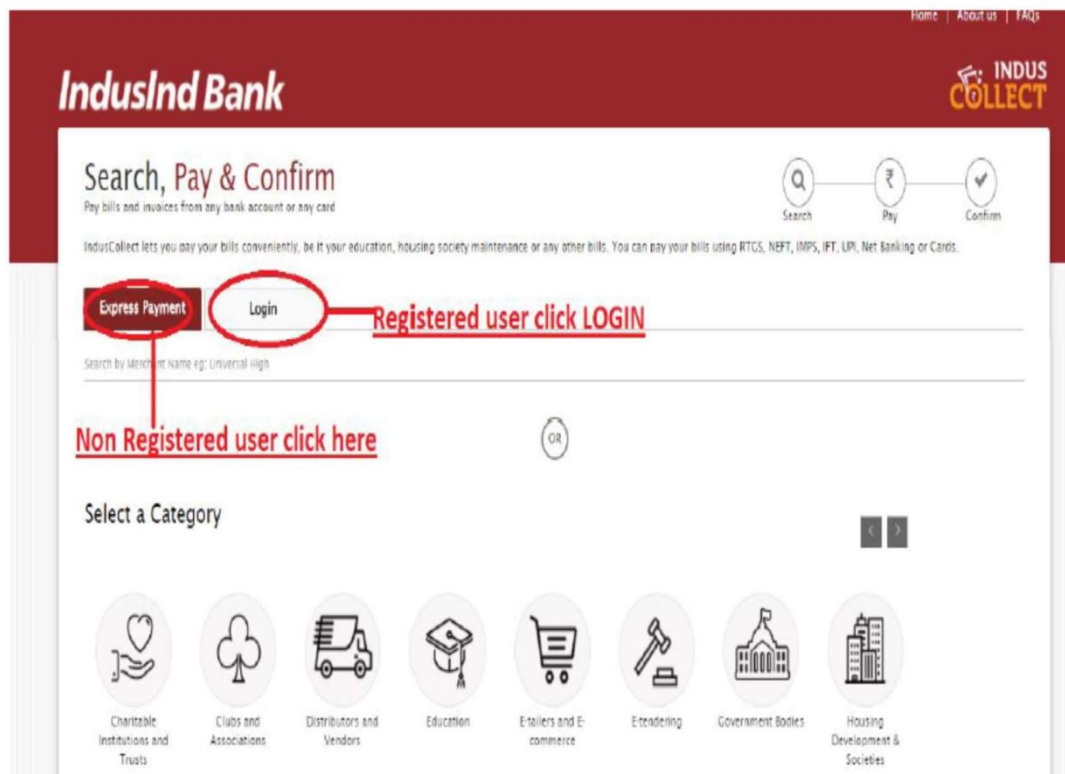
Home | About us | FAQs

IndusInd Bank

INDUS COLLECT

Search, Pay & Confirm

Pay bills and invoices from any bank account or any card

Search Pay Confirm

IndusCollect lets you pay your bills conveniently, be it your education, housing society maintenance or any other bills. You can pay your bills using RTGS, NEFT, IMPS, IFT, UPI, Net Banking or Cards.

Express Payment

Login

Registered user click LOGIN

Search by Merch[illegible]nt Name eg: Universal High

Non Registered user click here

OR

Select a Category

Charitable Institutions and Trusts

Clubs and Associations

Distributors and Vendors

Education

E-tailers and E-commerce

E-tendering

Government Bodies

Housing Development & Societies